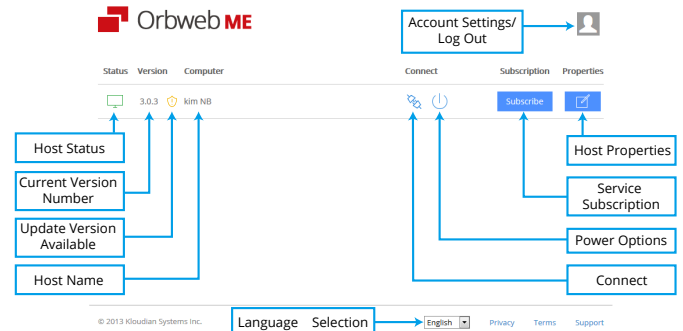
Orbweb ME

Account Settings/ Log Out

Status Version Computer Connect Subscription Properties

3.0.3 kim NB

Subscribe

Host Status

Current Version Number

Update Version Available

Host Name

Host Properties

Service Subscription

Power Options

Connect

© 2013 Kloudian Systems Inc.

Language Selection

English

Privacy Terms Support